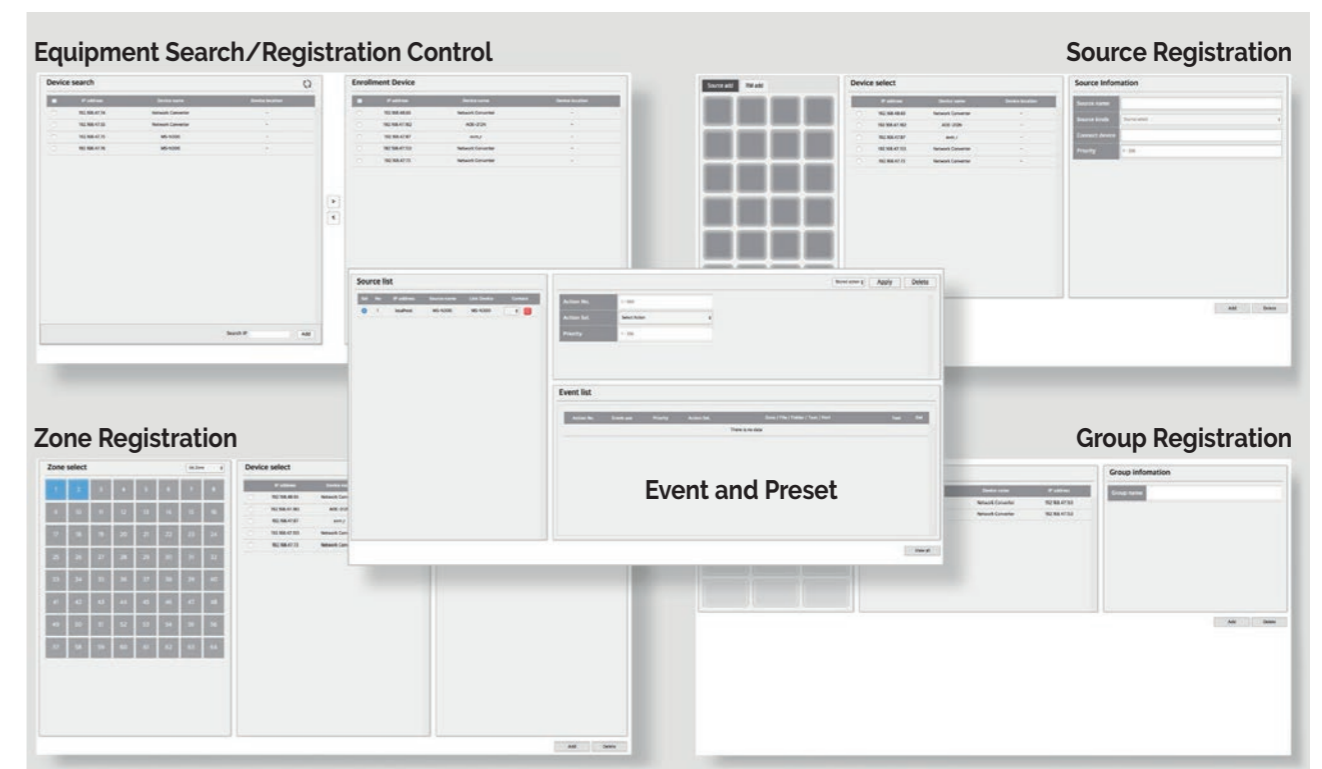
Equipment Search/Registration Control

Device search

| | IP address | Device name | Device location |
|---|---|---|---|
| | 192.168.41.14 | Network Converter | - |
| | 192.168.41.58 | Network Converter | - |
| | 192.168.41.15 | MS-1620D | - |
| | 192.168.41.16 | MS-1620D | - |

Search IP Add

Enrollment Device

| | IP address | Device name | Device location |
|---|---|---|---|
| | 192.168.68.65 | Network Converter | - |
| | 192.168.41.182 | AOB-212N | - |
| | 192.168.41.187 | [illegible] | - |
| | 192.168.47.133 | Network Converter | - |
| | 192.168.47.72 | Network Converter | - |

Source Registration

Source add FM add

Device select

| | IP address | Device name | Device location |
|---|---|---|---|
| | 192.168.68.65 | Network Converter | - |
| | 192.168.41.182 | AOB-212N | - |
| | 192.168.41.187 | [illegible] | - |
| | 192.168.47.133 | Network Converter | - |
| | 192.168.47.72 | Network Converter | - |

Source Infomation

Source name
Source kinds
Connect device
Priority

Add Delete

Source list

| Sel | No | IP address | Source name | Link Device | Content |
|---|---|---|---|---|---|
| | 1 | localhost | MS-1620D | MS-1620D | |

Apply Delete

Action No.
Action list Select Action
Priority

Event list

| Action No. | Event use | Priority | Action list | Zone / File / Folder / Text / Port | Use | Del |
|---|---|---|---|---|---|---|
| There is no data | | | | | | |

Event and Preset

View all

Zone Registration

Zone select All Zone

1 2 3 4 5 6 7 8
9 10 11 12 13 14 15 16
17 18 19 20 21 22 23 24
25 26 27 28 29 30 31 32
33 34 35 36 37 38 39 40
41 42 43 44 45 46 47 48
49 50 51 52 53 54 55 56
57 58 59 60 61 62 63 64

Device select

| | IP address | Device name |
|---|---|---|
| | 192.168.68.65 | Network Con |
| | 192.168.41.182 | AOB-212 |
| | 192.168.41.187 | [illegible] |
| | 192.168.47.133 | Network Con |
| | 192.168.47.72 | Network Con |

Add Delete

Group Registration

| Device name | IP address |
|---|---|
| Network Converter | 192.168.47.133 |
| Network Converter | 192.168.47.133 |

Group infomation

Group name

Add Delete